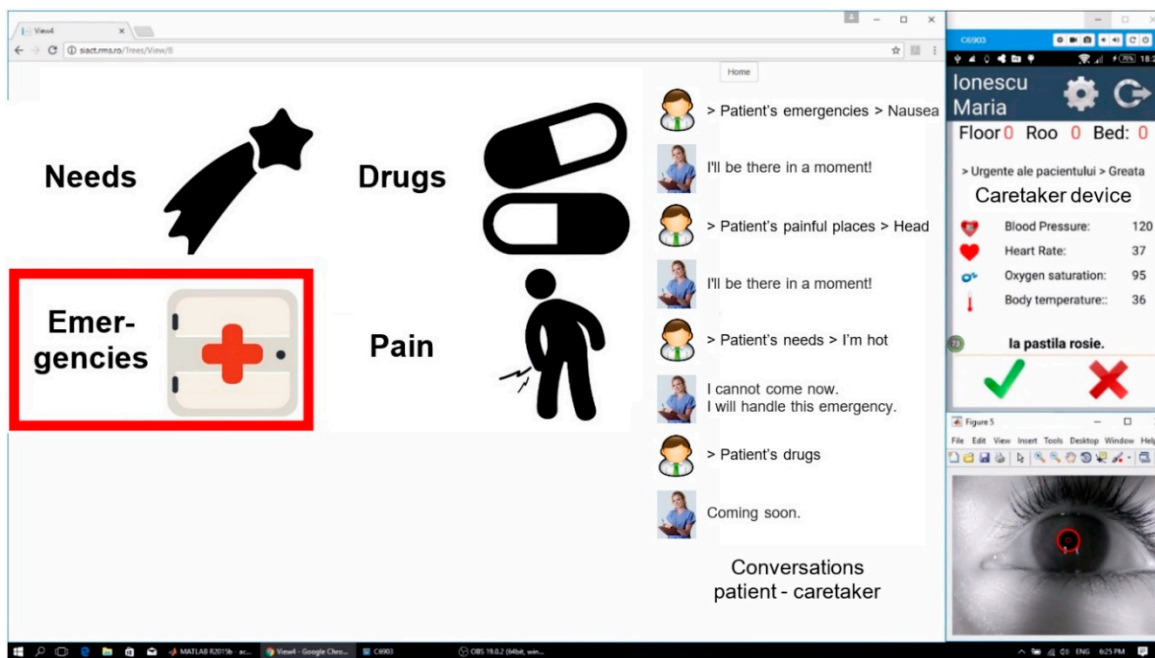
View4

siact.rms.ro/Trees/View/8

Home

Needs

Drugs

Emergencies

Pain

> Patient's emergencies > Nausea

I'll be there in a moment!

> Patient's painful places > Head

I'll be there in a moment!

> Patient's needs > I'm hot

I cannot come now.
I will handle this emergency.

> Patient's drugs

Coming soon.

Conversations patient - caretaker

C6903

Ionescu Maria

Floor 0 Roo 0 Bed: 0

> Urgente ale pacientului > Greata

Caretaker device

| Blood Pressure: | 120 |
|---|---|
| Heart Rate: | 37 |
| Oxygen saturation: | 95 |
| Body temperature:: | 36 |

Ia pastila rosie.

Figure 5

File Edit View Insert Tools Desktop Window Help

MATLAB R2015b - ac... View4 - Google Chro... C6903 OBS 19.0.2 (64bit, win...

ENG 6:25 PM